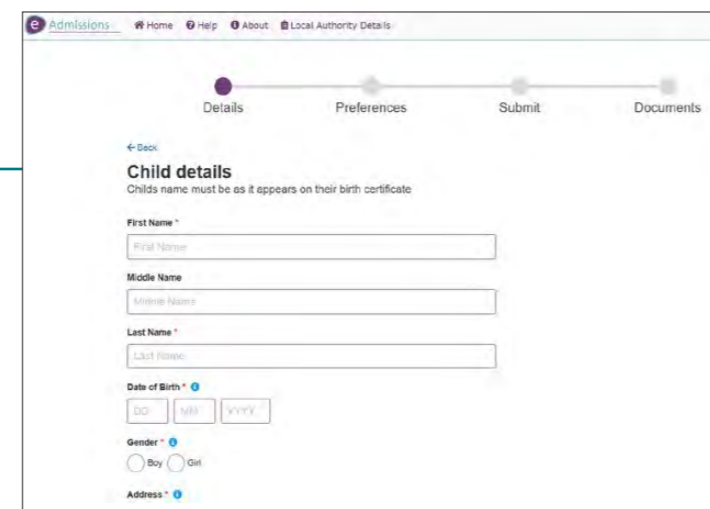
e Admissions Home Help About Local Authority Details

Details Preferences Submit Documents

← Back

Child details

Childs name must be as it appears on their birth certificate

First Name *

First Name

Middle Name

Middle Name

Last Name *

Last Name

Date of Birth *

DD MM YYYY

Gender *

Boy Girl

Address *